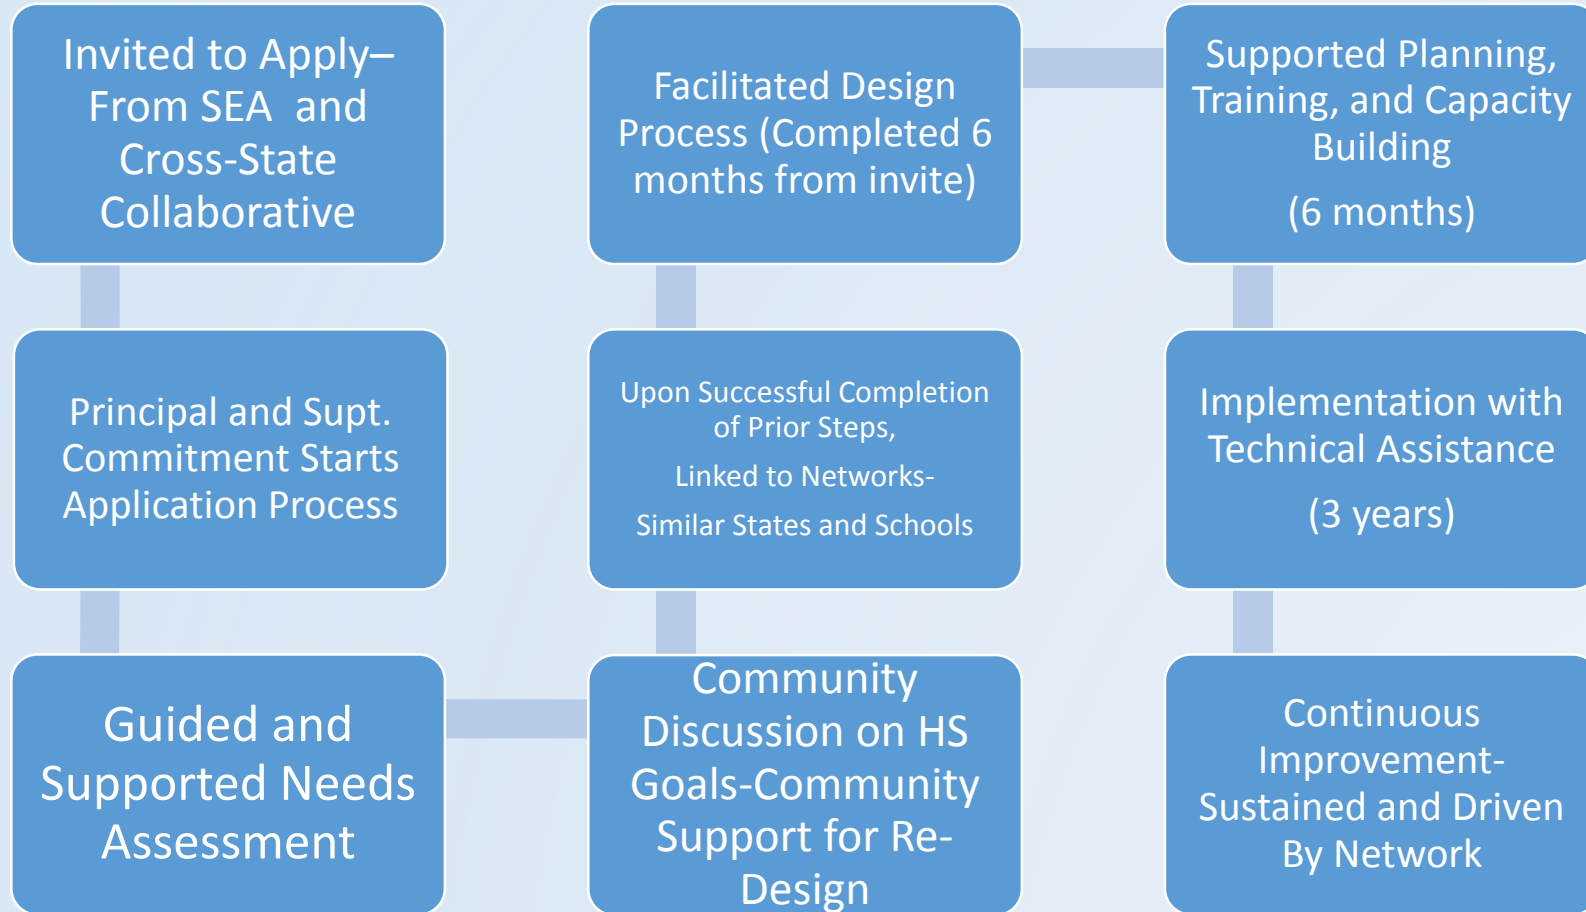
Invited to Apply– From SEA and Cross-State Collaborative

Principal and Supt. Commitment Starts Application Process

Guided and Supported Needs Assessment

Community Discussion on HS Goals-Community Support for Re-Design

Upon Successful Completion of Prior Steps,

Linked to Networks-

Similar States and Schools

Facilitated Design Process (Completed 6 months from invite)

Supported Planning, Training, and Capacity Building

(6 months)

Implementation with Technical Assistance

(3 years)

Continuous Improvement-Sustained and Driven By Network